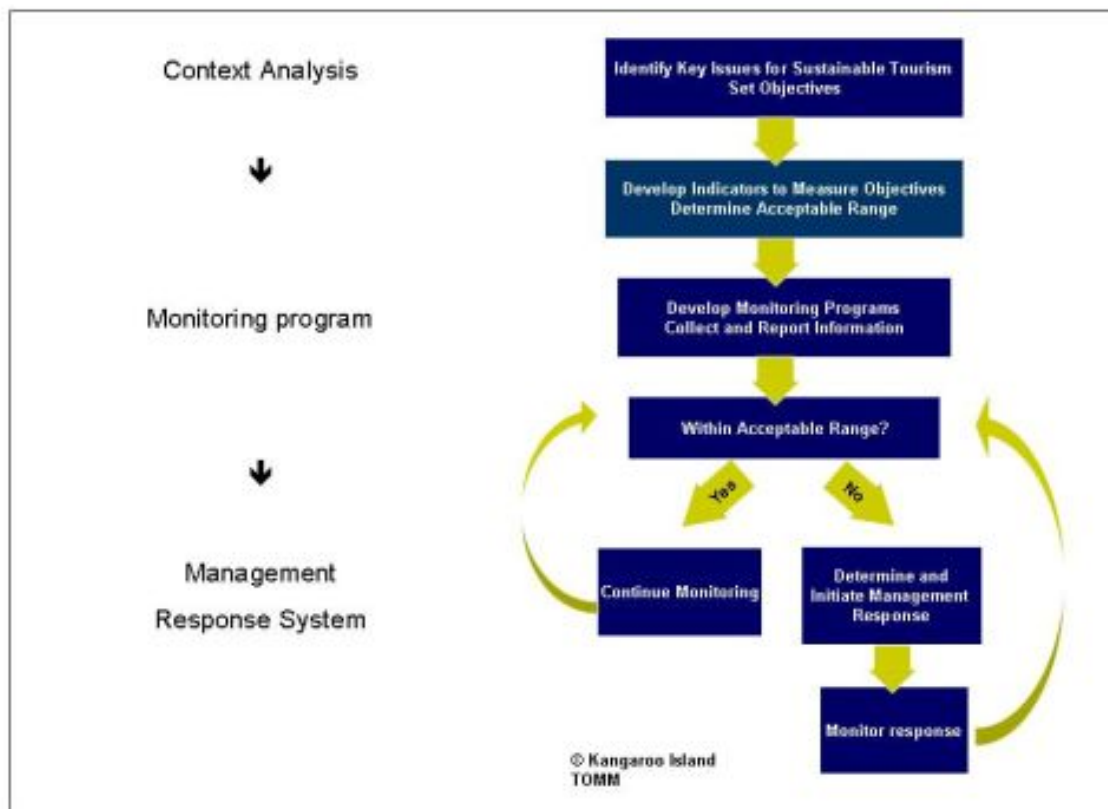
Context Analysis

Identify Key Issues for Sustainable Tourism
Set Objectives

Develop Indicators to Measure Objectives
Determine Acceptable Range

Monitoring program

Develop Monitoring Programs
Collect and Report Information

Within Acceptable Range?

Yes

No

Management Response System

Continue Monitoring

Determine and Initiate Management Response

Monitor response

© Kangaroo Island TOMM